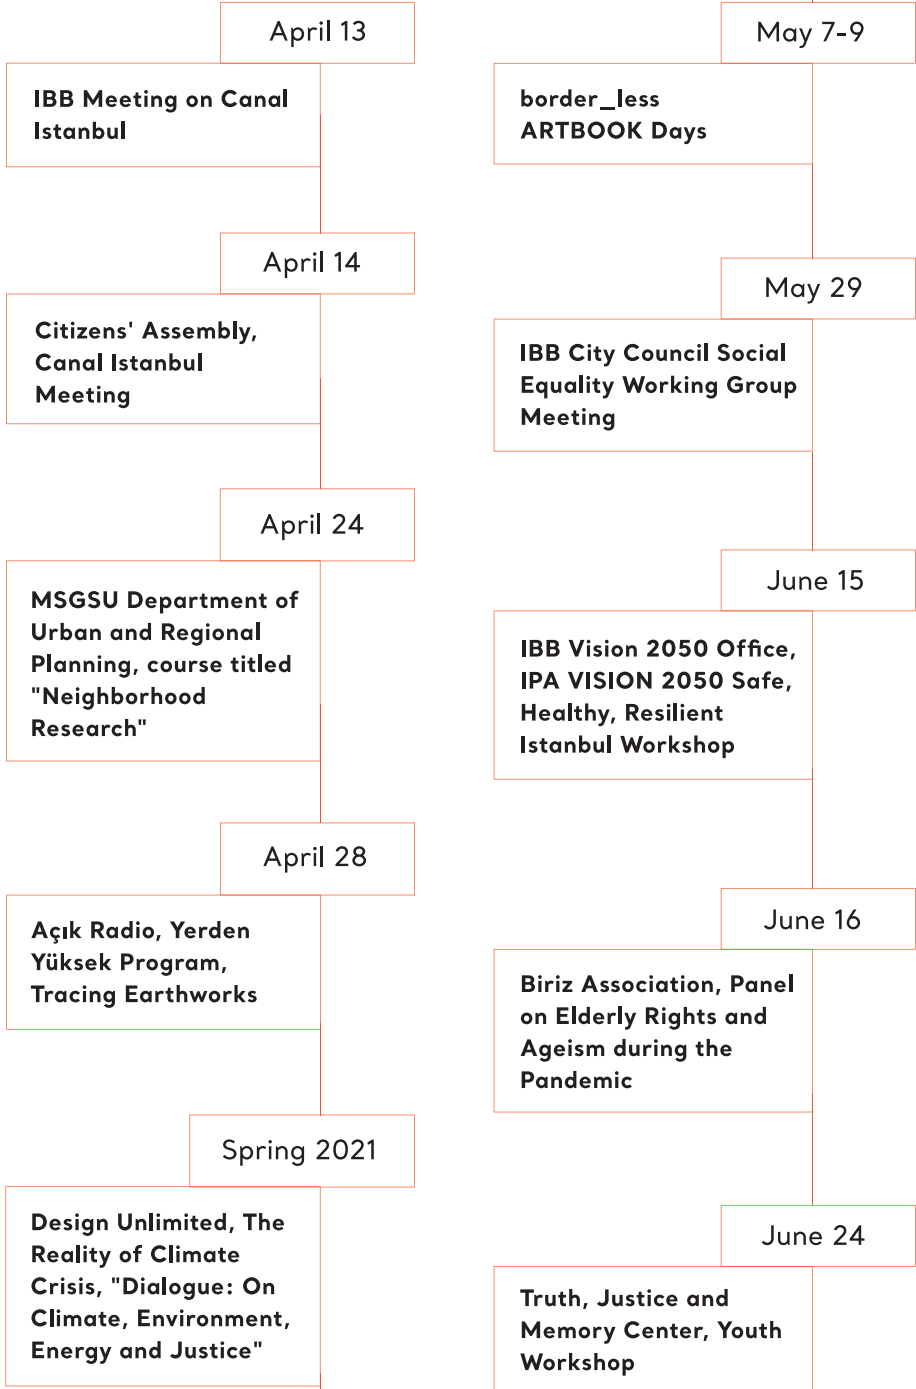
April 13

IBB Meeting on Canal Istanbul

April 14

Citizens' Assembly, Canal Istanbul Meeting

April 24

MSGSU Department of Urban and Regional Planning, course titled "Neighborhood Research"

April 28

Açık Radio, Yerden Yüksek Program, Tracing Earthworks

Spring 2021

Design Unlimited, The Reality of Climate Crisis, "Dialogue: On Climate, Environment, Energy and Justice"

May 7-9

border_less ARTBOOK Days

May 29

IBB City Council Social Equality Working Group Meeting

June 15

IBB Vision 2050 Office, IPA VISION 2050 Safe, Healthy, Resilient Istanbul Workshop

June 16

Biriz Association, Panel on Elderly Rights and Ageism during the Pandemic

June 24

Truth, Justice and Memory Center, Youth Workshop